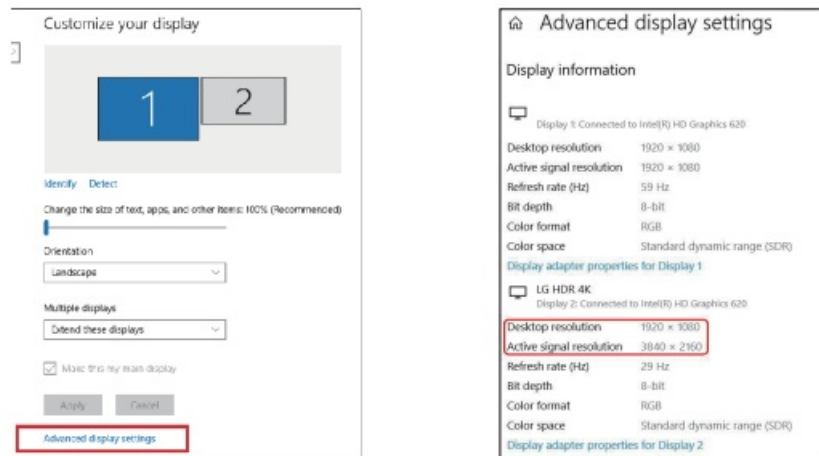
Customize your display

1 2

Identify Detect

Change the size of text, apps, and other items: 100% (Recommended)

Orientation

Landscape

Multiple displays

Extend these displays

Make this my main display

Apply Cancel

Advanced display settings

Advanced display settings

Display information

Display 1: Connected to Intel(R) HD Graphics 620

| | |
|---|---|
| Desktop resolution | 1920 × 1080 |
| Active signal resolution | 1920 × 1080 |
| Refresh rate (Hz) | 59 Hz |
| Bit depth | 8-bit |
| Color format | RGB |
| Color space | Standard dynamic range (SDR) |

Display adapter properties for Display 1

LG HDR 4K
Display 2: Connected to Intel(R) HD Graphics 620

| | |
|---|---|
| Desktop resolution | 1920 × 1080 |
| Active signal resolution | 3840 × 2160 |
| Refresh rate (Hz) | 29 Hz |
| Bit depth | 8-bit |
| Color format | RGB |
| Color space | Standard dynamic range (SDR) |

Display adapter properties for Display 2